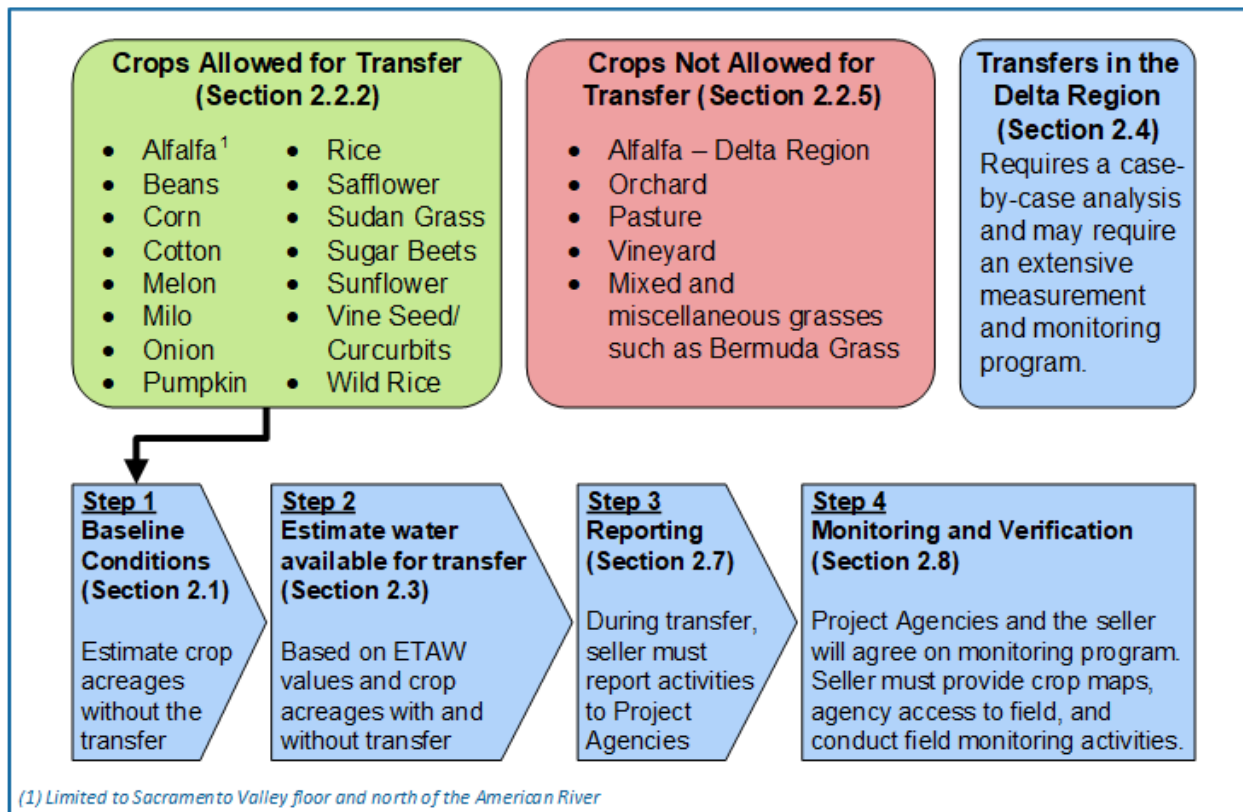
Crops Allowed for Transfer (Section 2.2.2)

- Alfalfa$^1$
- Beans
- Corn
- Cotton
- Melon
- Milo
- Onion
- Pumpkin

- Rice
- Safflower
- Sudan Grass
- Sugar Beets
- Sunflower
- Vine Seed/ Curcurbits
- Wild Rice

Crops Not Allowed for Transfer (Section 2.2.5)

- Alfalfa – Delta Region
- Orchard
- Pasture
- Vineyard
- Mixed and miscellaneous grasses such as Bermuda Grass

Transfers in the Delta Region (Section 2.4)

Requires a case-by-case analysis and may require an extensive measurement and monitoring program.

Step 1
Baseline Conditions (Section 2.1)

Estimate crop acreages without the transfer

Step 2
Estimate water available for transfer (Section 2.3)

Based on ETAW values and crop acreages with and without transfer

Step 3
Reporting (Section 2.7)

During transfer, seller must report activities to Project Agencies

Step 4
Monitoring and Verification (Section 2.8)

Project Agencies and the seller will agree on monitoring program. Seller must provide crop maps, agency access to field, and conduct field monitoring activities.

(1) Limited to Sacramento Valley floor and north of the American River